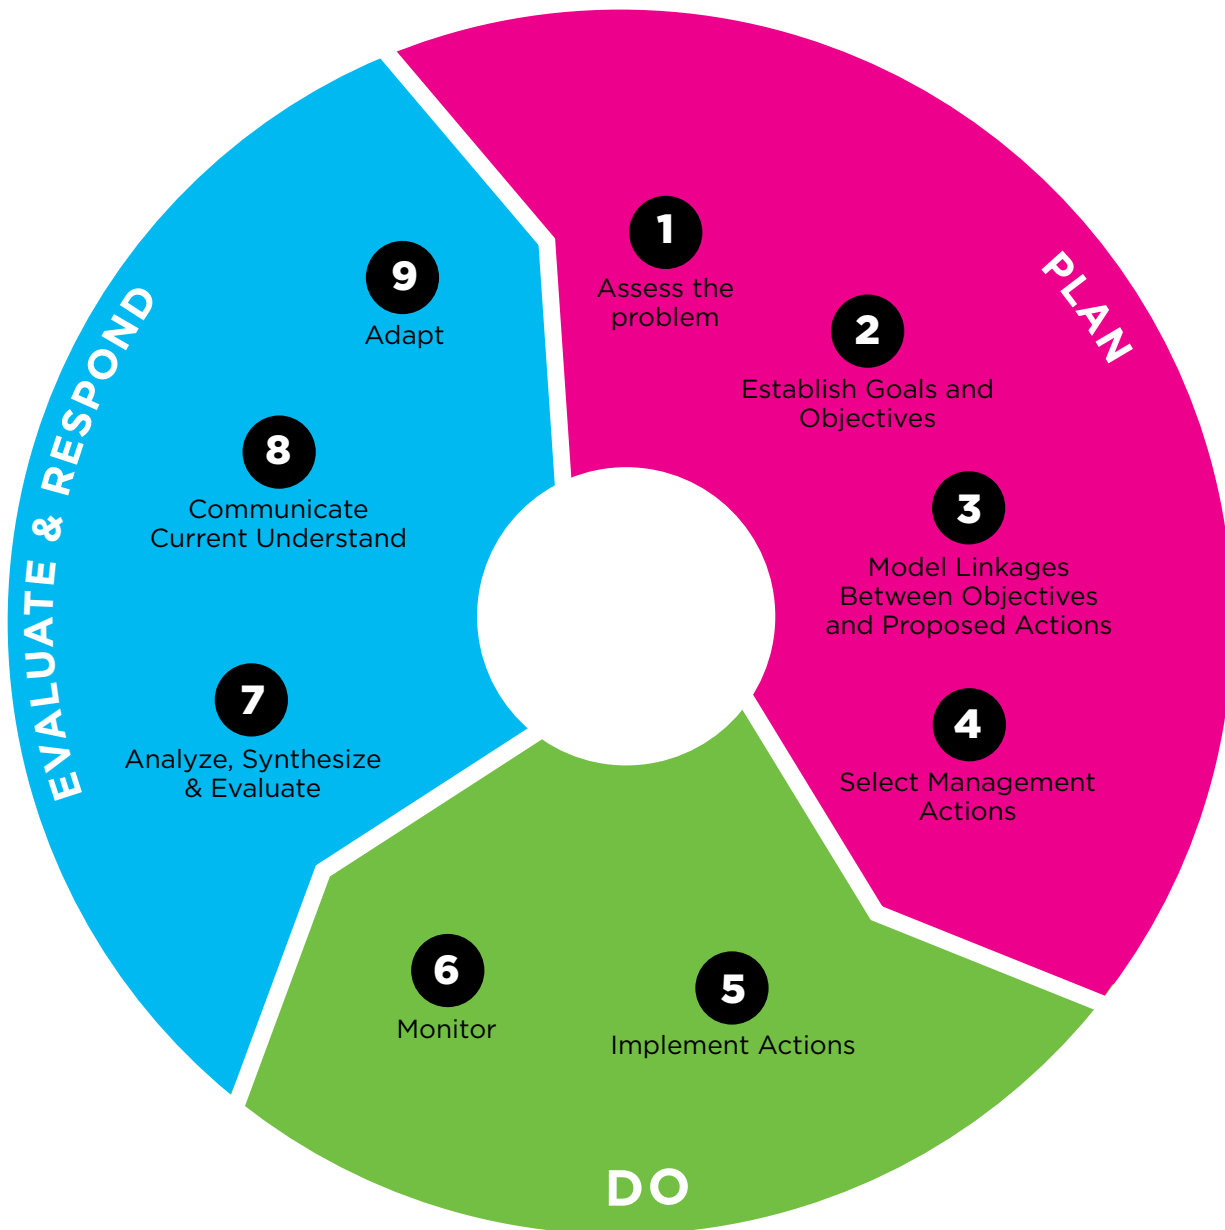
PLAN

1
Assess the problem

2
Establish Goals and Objectives

3
Model Linkages Between Objectives and Proposed Actions

4
Select Management Actions

DO

5
Implement Actions

6
Monitor

EVALUATE & RESPOND

7
Analyze, Synthesize & Evaluate

8
Communicate Current Understand

9
Adapt